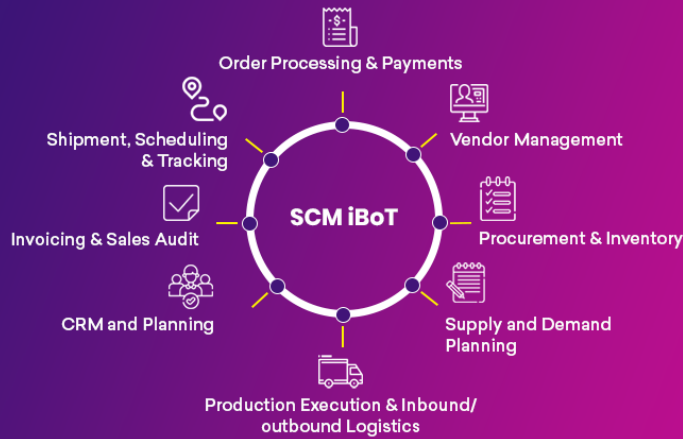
Order Processing & Payments

Vendor Management

Procurement & Inventory

Supply and Demand Planning

Production Execution & Inbound/ outbound Logistics

CRM and Planning

Invoicing & Sales Audit

Shipment, Scheduling & Tracking

SCM iBoT